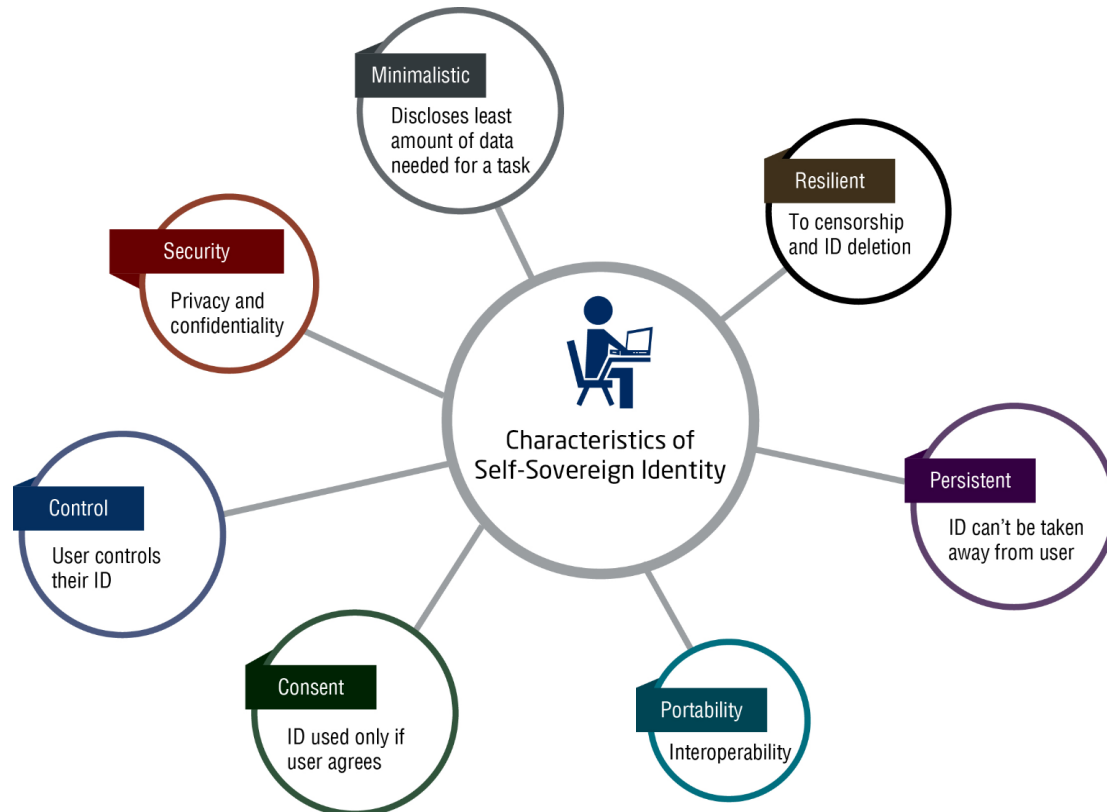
Minimalistic
Discloses least amount of data needed for a task

Resilient
To censorship and ID deletion

Security
Privacy and confidentiality

Characteristics of Self-Sovereign Identity

Persistent
ID can't be taken away from user

Control
User controls their ID

Consent
ID used only if user agrees

Portability
Interoperability